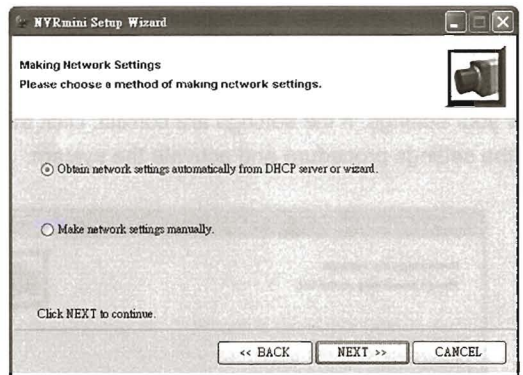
NVRmini Setup Wizard

Making Network Settings
Please choose a method of making network settings.

Obtain network settings automatically from DHCP server or wizard.

Make network settings manually.

Click NEXT to continue.

<< BACK
NEXT >>
CANCEL